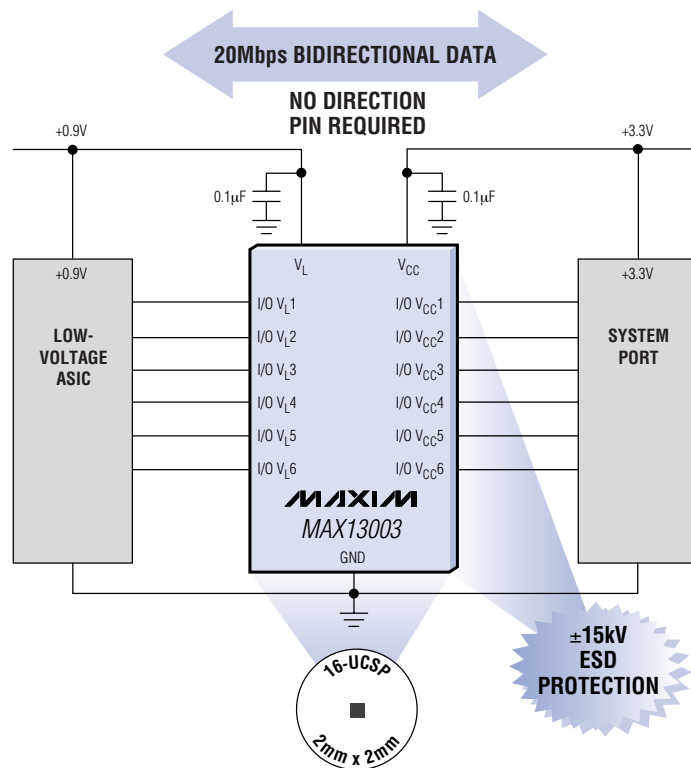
20Mbps BIDIRECTIONAL DATA

NO DIRECTION PIN REQUIRED

+0.9V

+3.3V

0.1μF

0.1μF

+0.9V

LOW-VOLTAGE ASIC

$V_L$

$V_{CC}$

I/O $V_L$1

I/O $V_L$2

I/O $V_L$3

I/O $V_L$4

I/O $V_L$5

I/O $V_L$6

I/O $V_{CC}$1

I/O $V_{CC}$2

I/O $V_{CC}$3

I/O $V_{CC}$4

I/O $V_{CC}$5

I/O $V_{CC}$6

MAXIM

MAX13003

GND

+3.3V

SYSTEM PORT

±15kV ESD PROTECTION

16-UCSP

2mm x 2mm